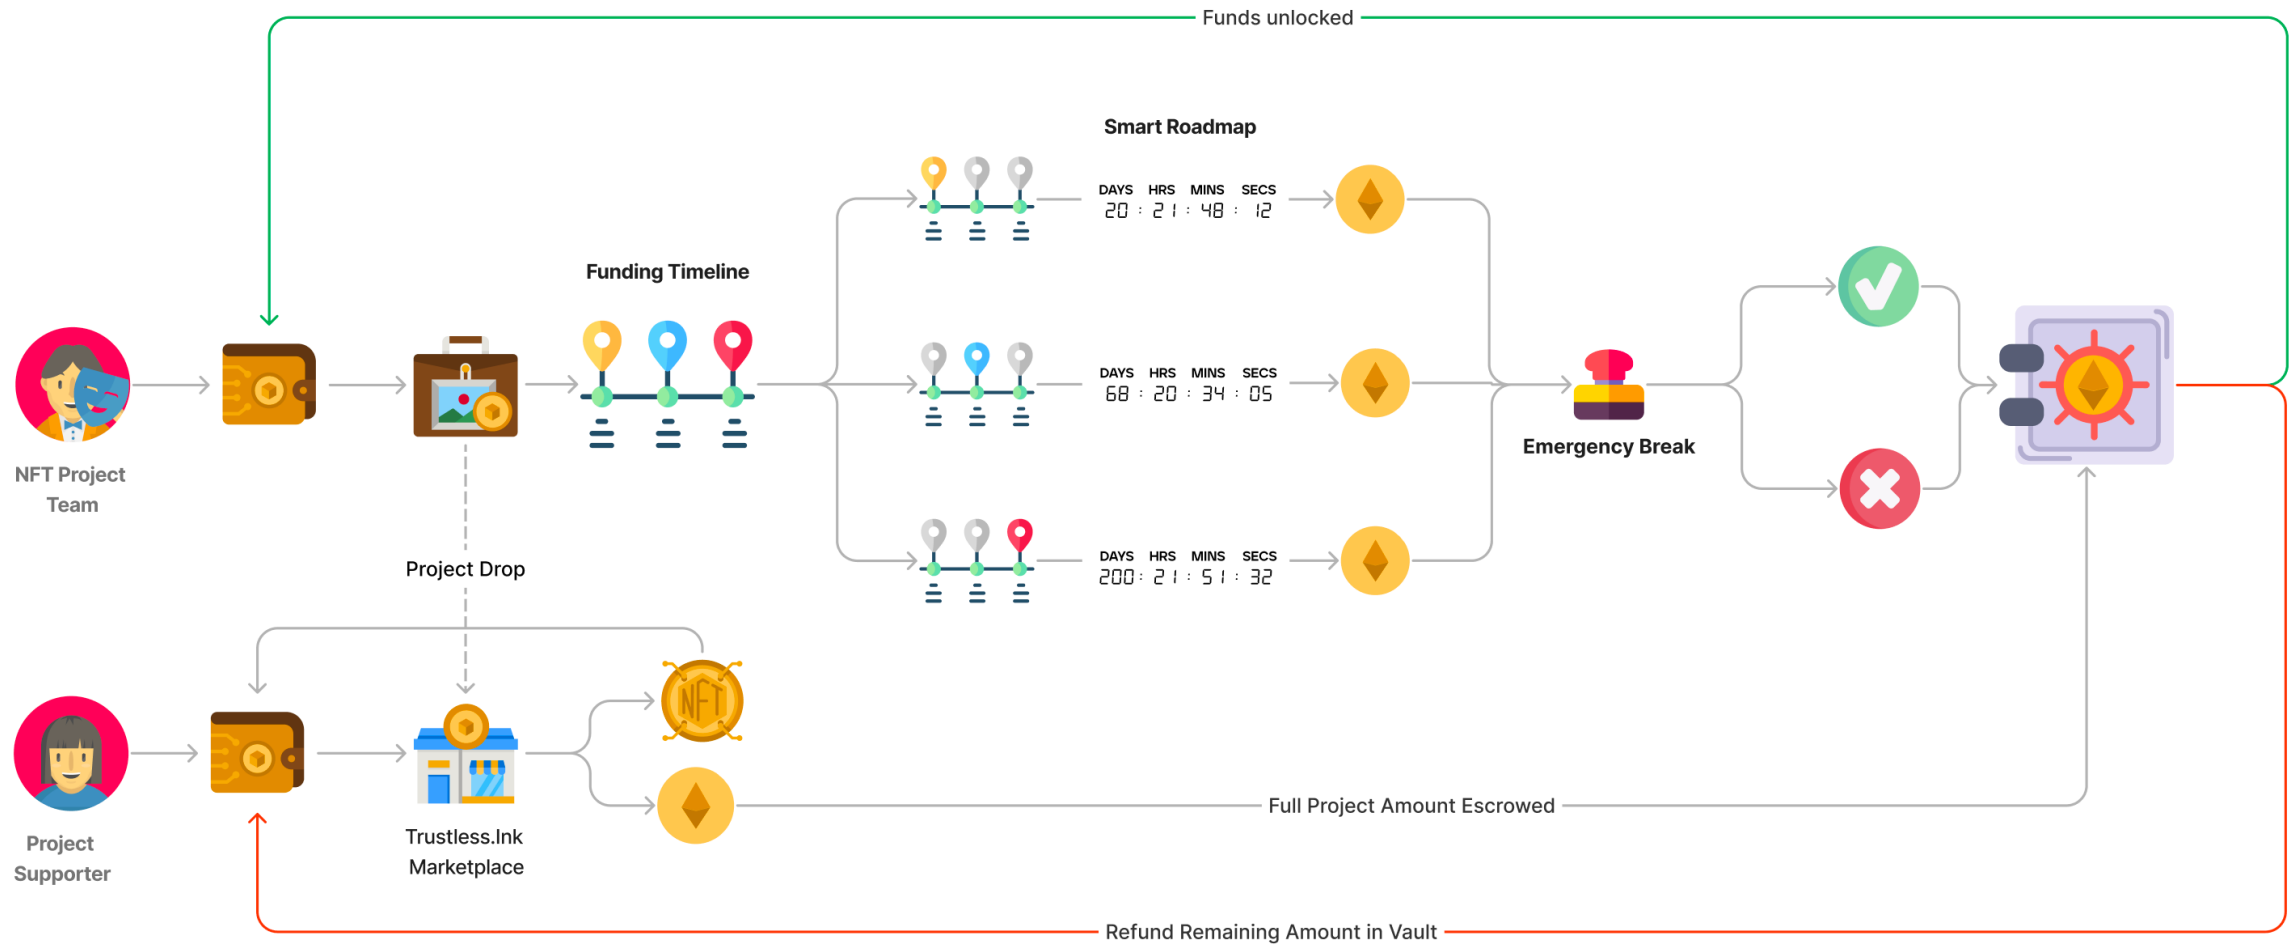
Funds unlocked

Smart Roadmap

Funding Timeline

DAYS HRS MINS SECS
20 : 21 : 48 : 12

DAYS HRS MINS SECS
68 : 20 : 34 : 05

DAYS HRS MINS SECS
200 : 21 : 51 : 32

NFT Project Team

Emergency Break

Project Drop

NFT

Project Supporter

Trustless.Ink Marketplace

Full Project Amount Escrowed

Refund Remaining Amount in Vault